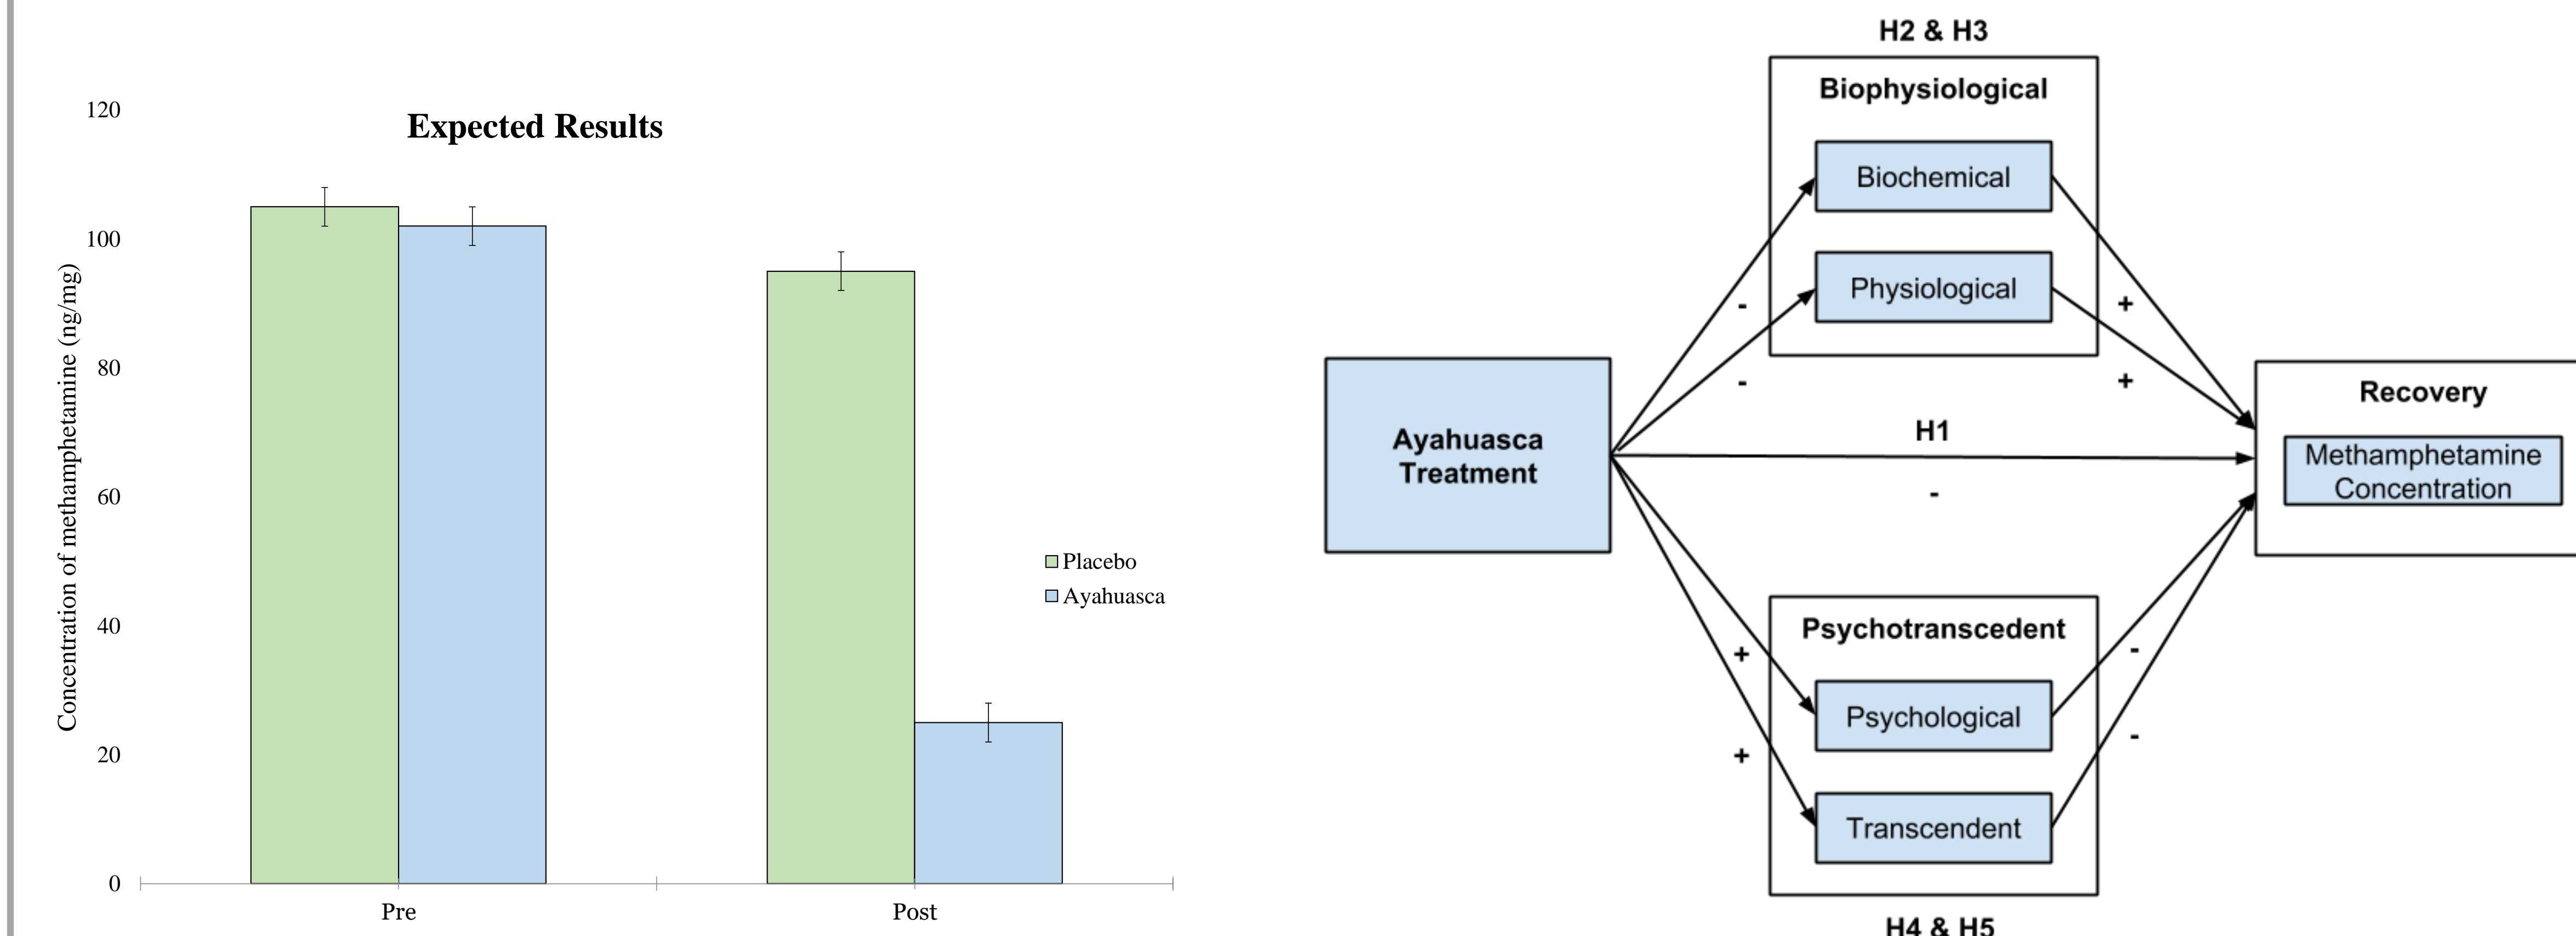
Expected Results

120
100
80
60
40
20
0

Concentration of methamphetamine (ng/mg)

Pre
Post

Placebo
Ayahuasca

H2 & H3

Biophysiological

Biochemical

Physiological

-
-
+
+

Ayahuasca Treatment

H1

-

Recovery

Methamphetamine Concentration

Psychotranscedent

+
+

Psychological

Transcendent

-
-

H4 & H5